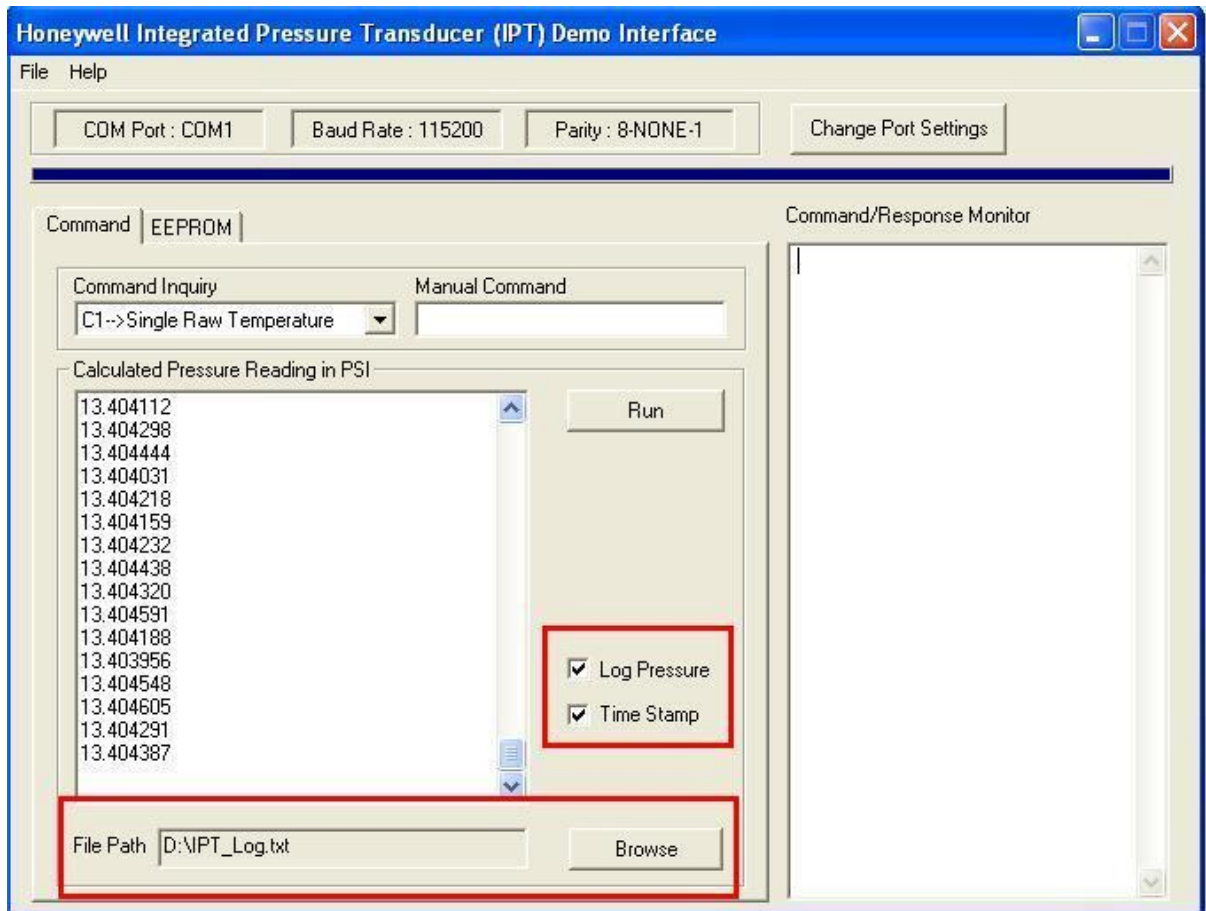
Honeywell Integrated Pressure Transducer (IPT) Demo Interface

File Help

COM Port : COM1

Baud Rate : 115200

Parity : 8-NONE-1

Change Port Settings

Command

EEPROM

Command/Response Monitor

Command Inquiry

Manual Command

C1-->Single Raw Temperature

Calculated Pressure Reading in PSI

13.404112
13.404298
13.404444
13.404031
13.404218
13.404159
13.404232
13.404438
13.404320
13.404591
13.404188
13.403956
13.404548
13.404605
13.404291
13.404387

Run

Log Pressure

Time Stamp

File Path D:\IPT_Log.txt

Browse